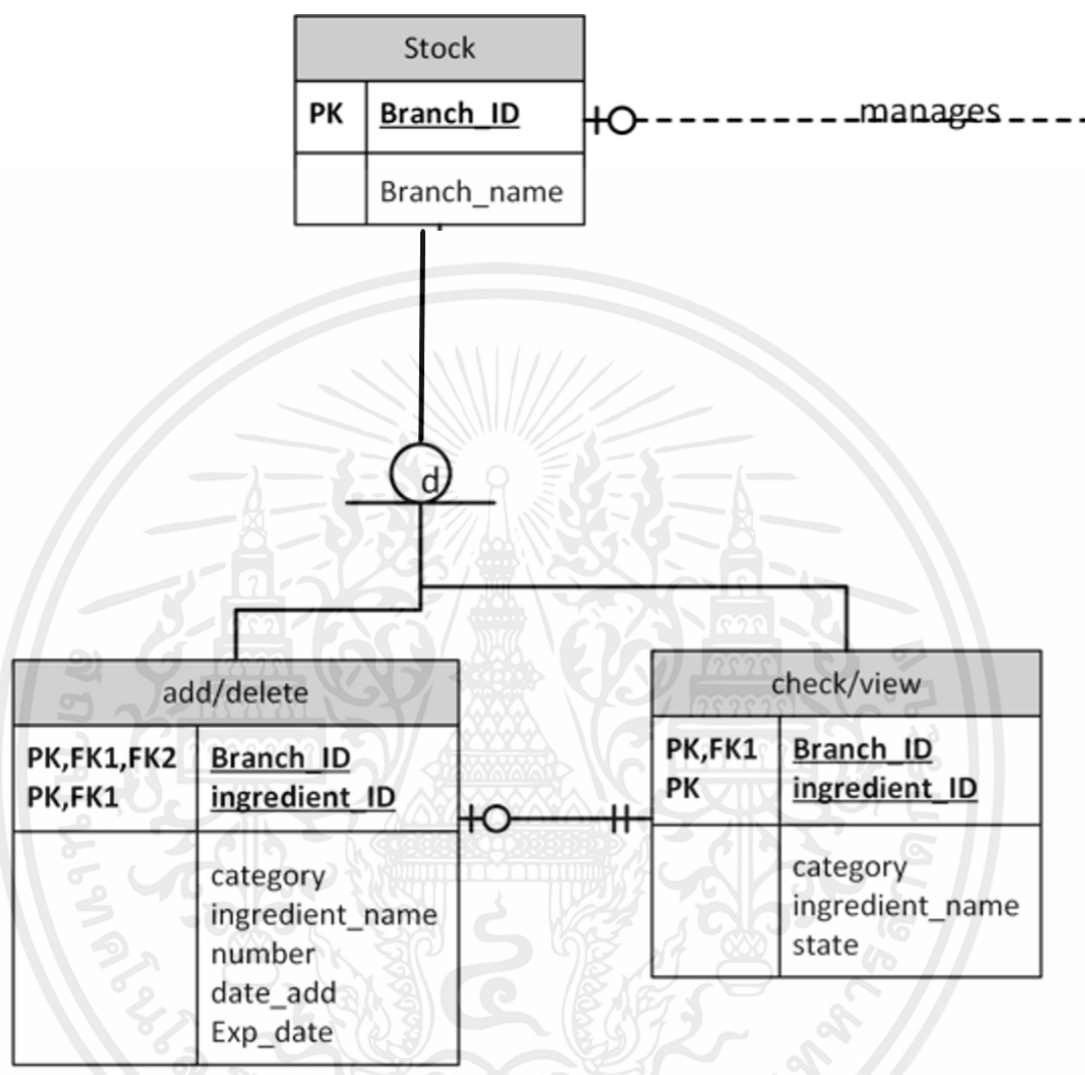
Stock

PK Branch_ID

Branch_name

manages

d

add/delete

PK,FK1,FK2 Branch_ID
PK,FK1 ingredient_ID

category
ingredient_name
number
date_add
Exp_date

check/view

PK,FK1 Branch_ID
PK ingredient_ID

category
ingredient_name
state